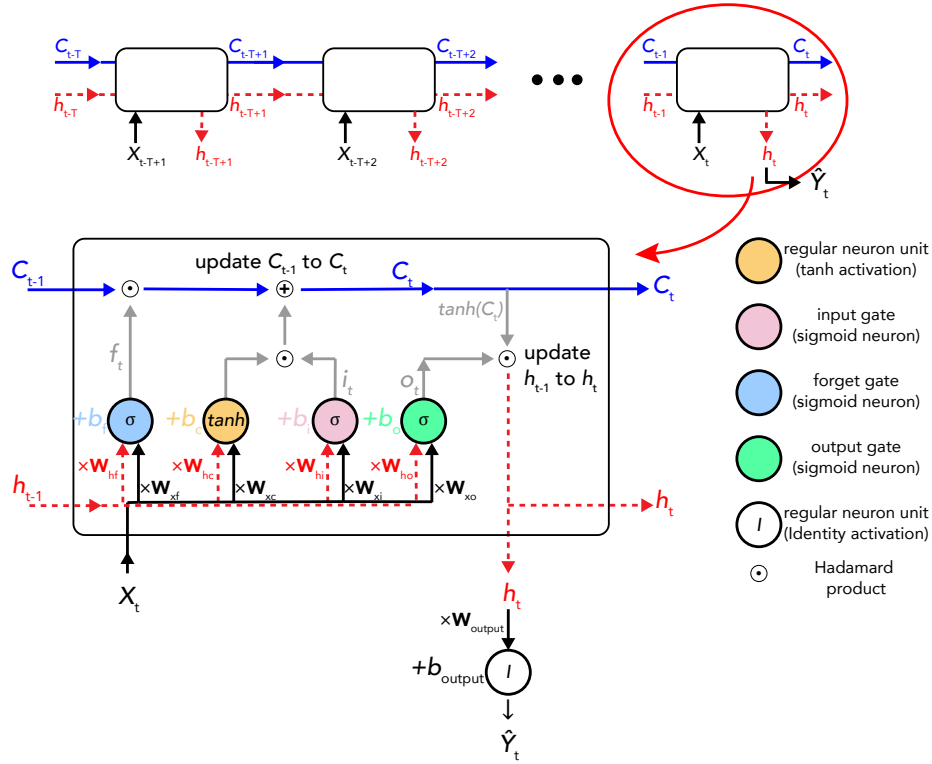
$C_{t-T}$ $C_{t-T+1}$ $C_{t-T+2}$
$h_{t-T}$ $h_{t-T+1}$ $h_{t-T+2}$
$X_{t-T+1}$ $h_{t-T+1}$ $X_{t-T+2}$ $h_{t-T+2}$
• • •
$C_{t-1}$ $C_t$
$h_{t-1}$ $h_t$
$X_t$ $h_t$
$\hat{Y}_t$

$C_{t-1}$ $\odot$ update $C_{t-1}$ to $C_t$ $\oplus$ $C_t$ $C_t$
$tanh(C_t)$
$f_t$ $\odot$ $i_t$ $o_t$ $\odot$ update $h_{t-1}$ to $h_t$
$+b_f$ σ $+b_c$ $tanh$ $+b_i$ σ $+b_o$ σ
$\times \mathbf{W}_{hf}$ $\times \mathbf{W}_{xf}$ $\times \mathbf{W}_{hc}$ $\times \mathbf{W}_{xc}$ $\times \mathbf{W}_{hi}$ $\times \mathbf{W}_{xi}$ $\times \mathbf{W}_{ho}$ $\times \mathbf{W}_{xo}$
$h_{t-1}$ $h_t$
$X_t$
$h_t$
$\times \mathbf{W}_{output}$
$+b_{output}$ $I$
$\hat{Y}_t$

regular neuron unit (tanh activation)
input gate (sigmoid neuron)
forget gate (sigmoid neuron)
output gate (sigmoid neuron)
$I$ regular neuron unit (Identity activation)
$\odot$ Hadamard product